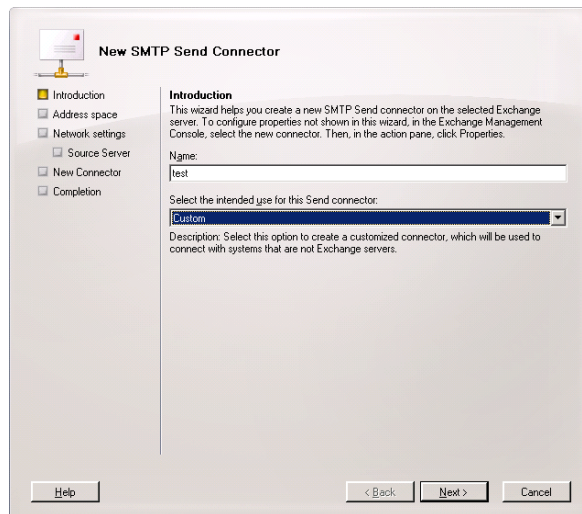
New SMTP Send Connector

Introduction
Address space
Network settings
Source Server
New Connector
Completion

Introduction
This wizard helps you create a new SMTP Send connector on the selected Exchange server. To configure properties not shown in this wizard, in the Exchange Management Console, select the new connector. Then, in the action pane, click Properties.

Name:
test

Select the intended use for this Send connector:
Custom

Description: Select this option to create a customized connector, which will be used to connect with systems that are not Exchange servers.

Help
< Back
Next >
Cancel